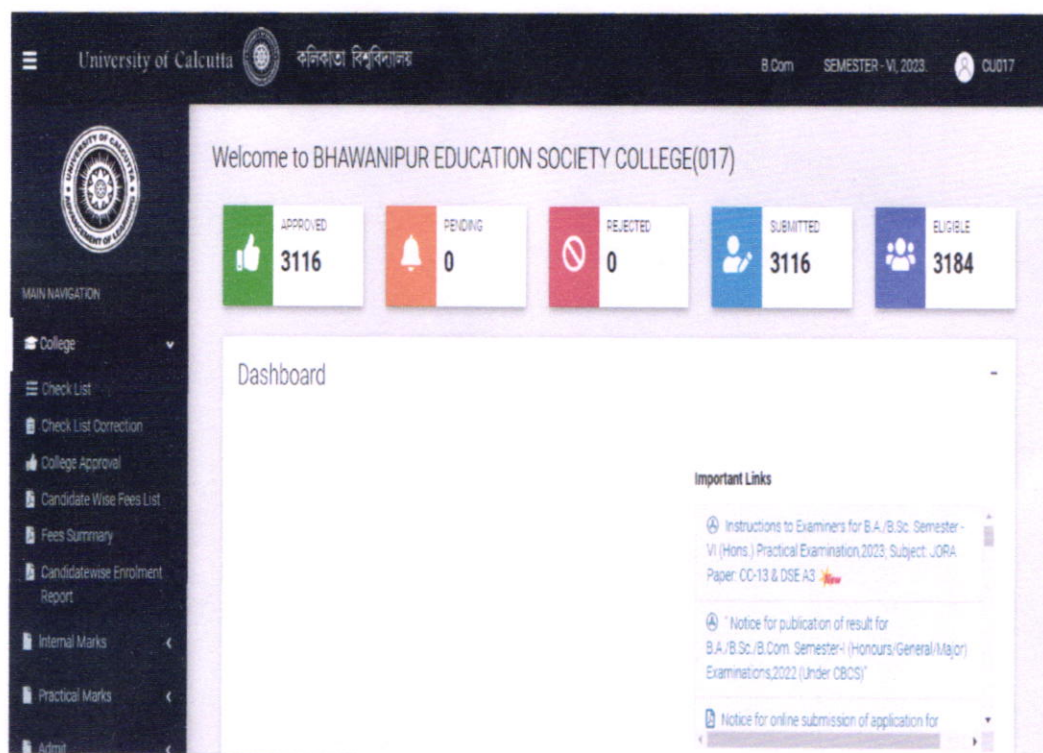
University of Calcutta কলিকাতা বিশ্ববিদ্যালয়

B.Com SEMESTER - VI, 2023. CU017

MAIN NAVIGATION

College

Check List

Check List Correction

College Approval

Candidate Wise Fees List

Fees Summary

Candidatewise Enrolment Report

Internal Marks

Practical Marks

Admit

Welcome to BHAWANIPUR EDUCATION SOCIETY COLLEGE(017)

| APPROVED | PENDING | REJECTED | SUBMITTED | ELIGIBLE |
|---|---|---|---|---|
| 3116 | 0 | 0 | 3116 | 3184 |

Dashboard

-

Important Links

Instructions to Examiners for B.A./B.Sc. Semester - VI (Hons.) Practical Examination,2023; Subject: JORA Paper: CC-13 & DSE A3 New

" Notice for publication of result for B.A./B.Sc./B.Com. Semester-I (Honours/General/Major) Examinations,2022 (Under CBCS)"

Notice for online submission of application for